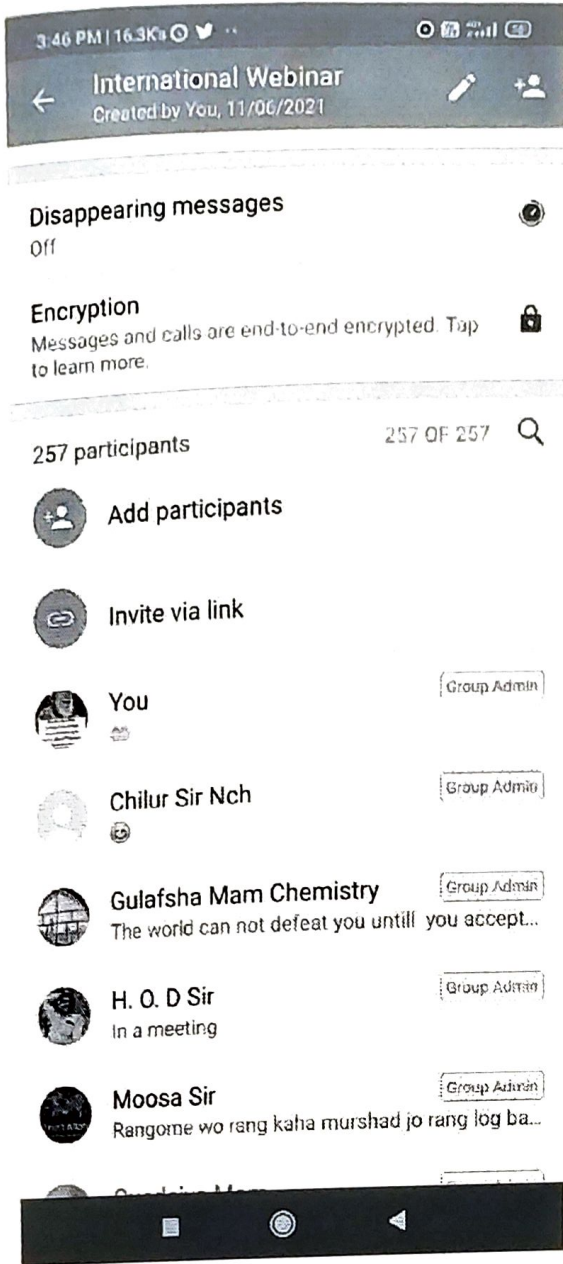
3:46 PM | 16.3K/s

International Webinar
Created by You, 11/06/2021

Disappearing messages
Off

Encryption
Messages and calls are end-to-end encrypted. Tap to learn more.

257 participants
257 OF 257

Add participants

Invite via link

You
Group Admin

Chilur Sir Nch
Group Admin

Gulafsha Mam Chemistry
Group Admin
The world can not defeat you untill you accept...

H. O. D Sir
Group Admin
In a meeting

Moosa Sir
Group Admin
Rangome wo rang kaha murshad jo rang log ba...

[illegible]